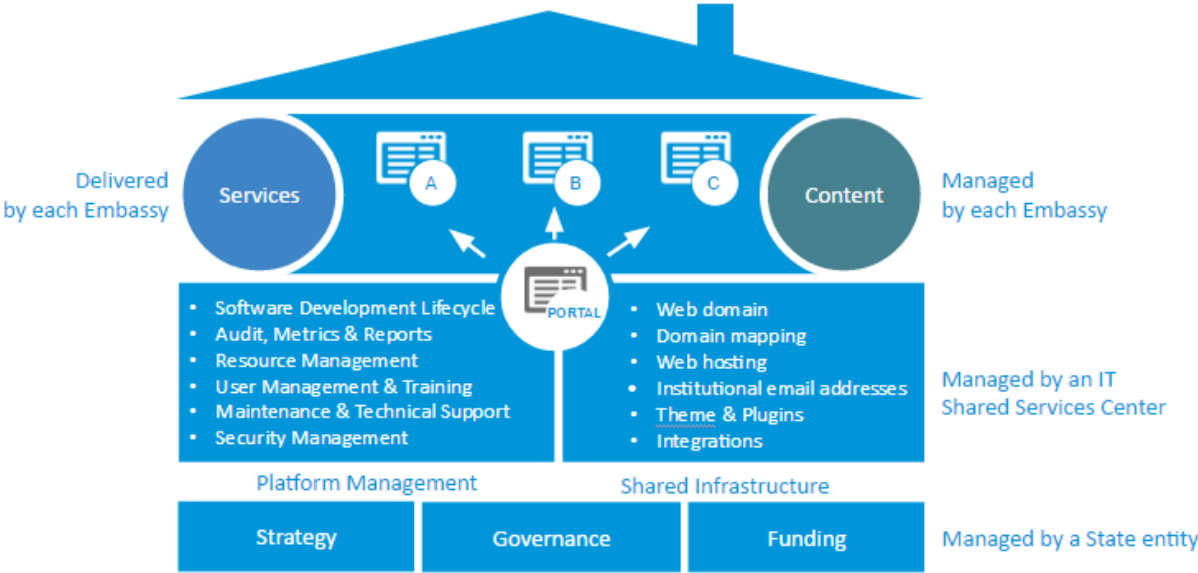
Delivered by each Embassy

Services

A

B

C

Content

Managed by each Embassy

PORTAL

- Software Development Lifecycle
- Audit, Metrics & Reports
- Resource Management
- User Management & Training
- Maintenance & Technical Support
- Security Management

- Web domain
- Domain mapping
- Web hosting
- Institutional email addresses
- Theme & Plugins
- Integrations

Managed by an IT Shared Services Center

Platform Management

Shared Infrastructure

Strategy

Governance

Funding

Managed by a State entity